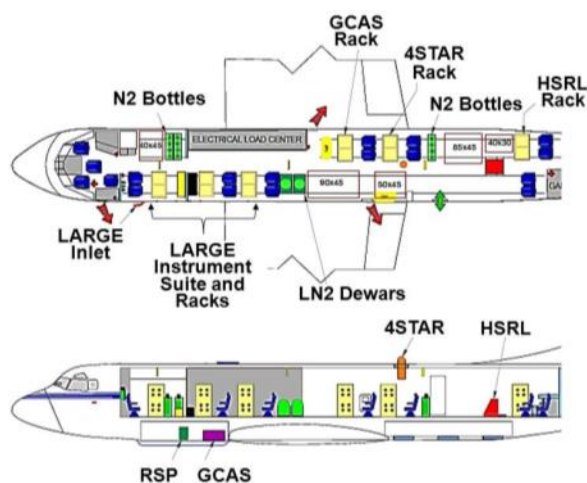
GCAS Rack

4STAR Rack

HSRL Rack

N2 Bottles

N2 Bottles

60x45

ELECTRICAL LOAD CENTER

85x45

40x30

90x45

50x45

GA

LARGE Inlet

LARGE Instrument Suite and Racks

LN2 Dewars

4STAR

HSRL

RSP

GCAS